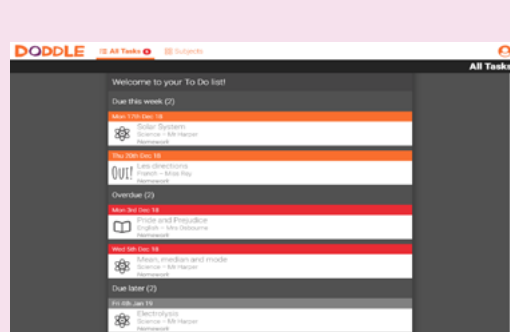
DODDLE All Tasks 6 Subjects

All Tasks

Welcome to your To Do list!

Due this week (2)

Mon 17th Dec 18

Solar System
Science – Mr Harper
Homework

Thu 20th Dec 18

OUI!

Les directions
French – Miss Ray
Homework

Overdue (2)

Mon 3rd Dec 18

Pride and Prejudice
English – Mrs Osbourne
Homework

Wed 5th Dec 18

Mean, median and mode
Science – Mr Harper
Homework

Due later (2)

Fri 4th Jan 19

Electrolysis
Science – Mr Harper
Homework